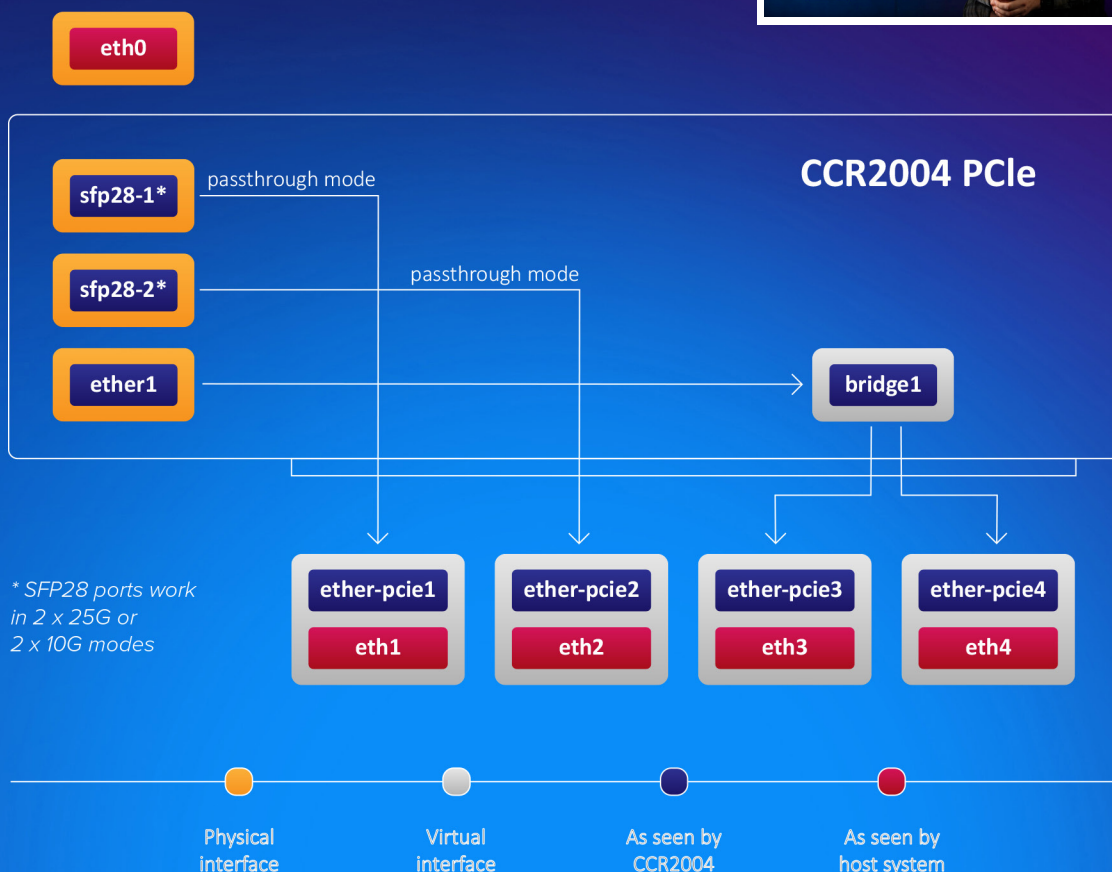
eth0

CCR2004 PCle

sfp28-1*

passthrough mode

sfp28-2*

passthrough mode

ether1

bridge1

* SFP28 ports work in 2 x 25G or 2 x 10G modes

ether-pcie1

eth1

ether-pcie2

eth2

ether-pcie3

eth3

ether-pcie4

eth4

Physical interface

Virtual interface

As seen by CCR2004

As seen by host system